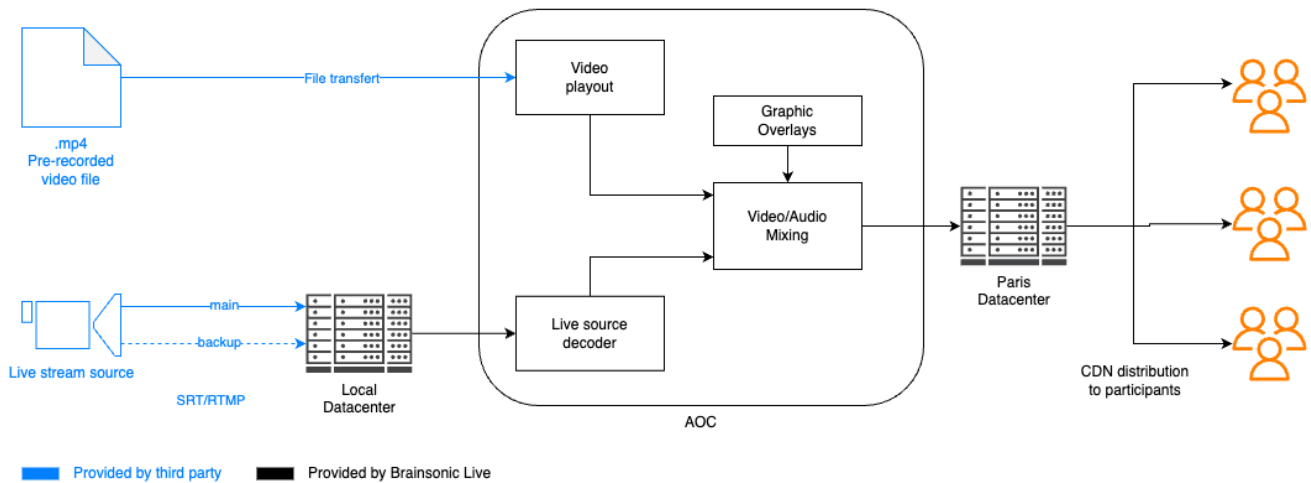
.mp4
Pre-recorded
video file

File transfert

Video
playout

Graphic
Overlays

Video/Audio
Mixing

Live stream source

main

backup

SRT/RTMP

Local
Datacenter

Live source
decoder

AOC

Paris
Datacenter

CDN distribution
to participants

Provided by third party

Provided by Brainsonic Live